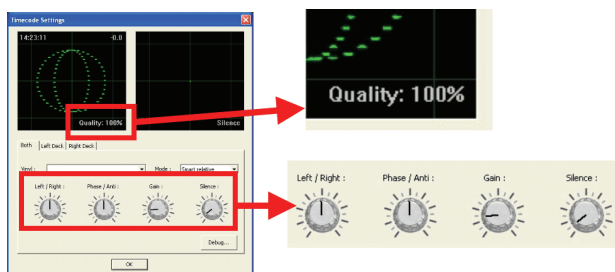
Timecode Settings

14:23:11

-0.0

Quality: 100%

Silence

Both

Left Deck

Right Deck

Vinyl :

Mode :

Smart relative

Left / Right :

Phase / Anti :

Gain :

Silence :

Debug...

OK

Quality: 100%

Left / Right :

Phase / Anti :

Gain :

Silence :